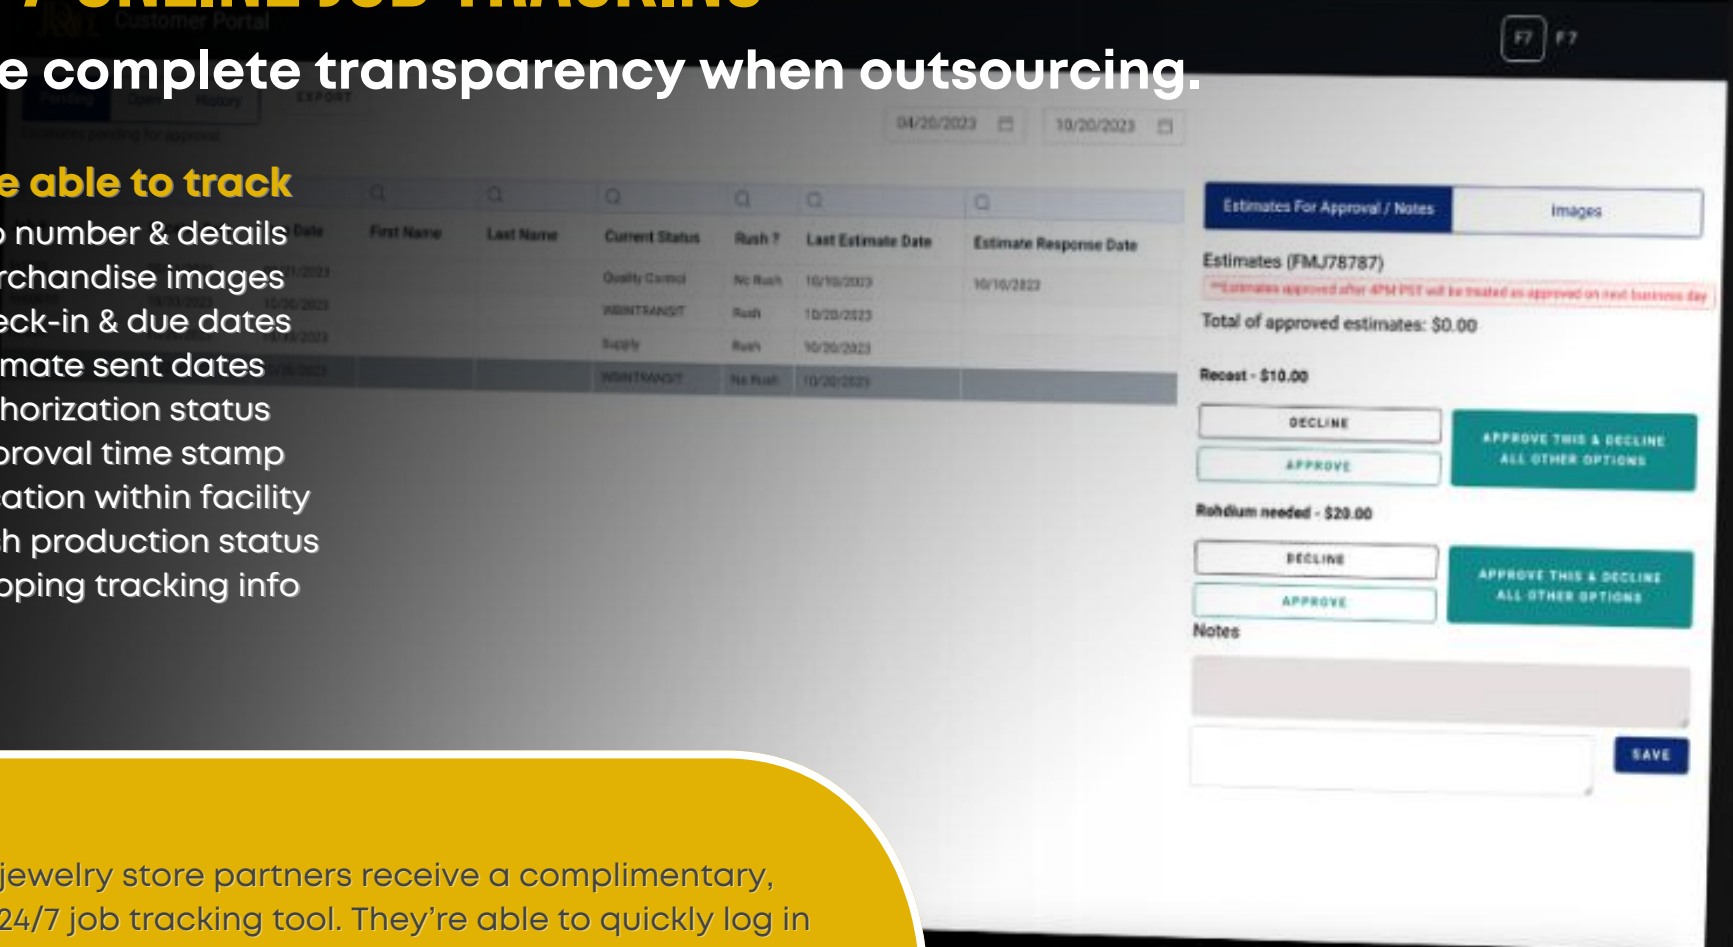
e complete transparency when outsourcing.

e able to track
number & details
rchandise images
eck-in & due dates
mate sent dates
horization status
proval time stamp
ation within facility
h production status
oping tracking info

jewelry store partners receive a complimentary, 24/7 job tracking tool. They're able to quickly log in

Customer Portal

F7 F7

04/20/2023 10/20/2023

| First Name | Last Name | Current Status | Rush ? | Last Estimate Date | Estimate Response Date |
|---|---|---|---|---|---|
| | | Quality Control | No Rush | 10/19/2023 | 10/16/2023 |
| | | WBINTRANSIT | Rush | 10/20/2023 | |
| | | Supply | Rush | 10/20/2023 | |
| | | WBINTRANSIT | No Rush | 10/20/2023 | |

Estimates For Approval / Notes | Images

Estimates (FMJ78787)
**Estimates approved after 4PM PST will be treated as approved on next business day
Total of approved estimates: $0.00

Recast - $10.00
DECLINE
APPROVE
APPROVE THIS & DECLINE ALL OTHER OPTIONS

Rohdium needed - $20.00
DECLINE
APPROVE
APPROVE THIS & DECLINE ALL OTHER OPTIONS

Notes

SAVE